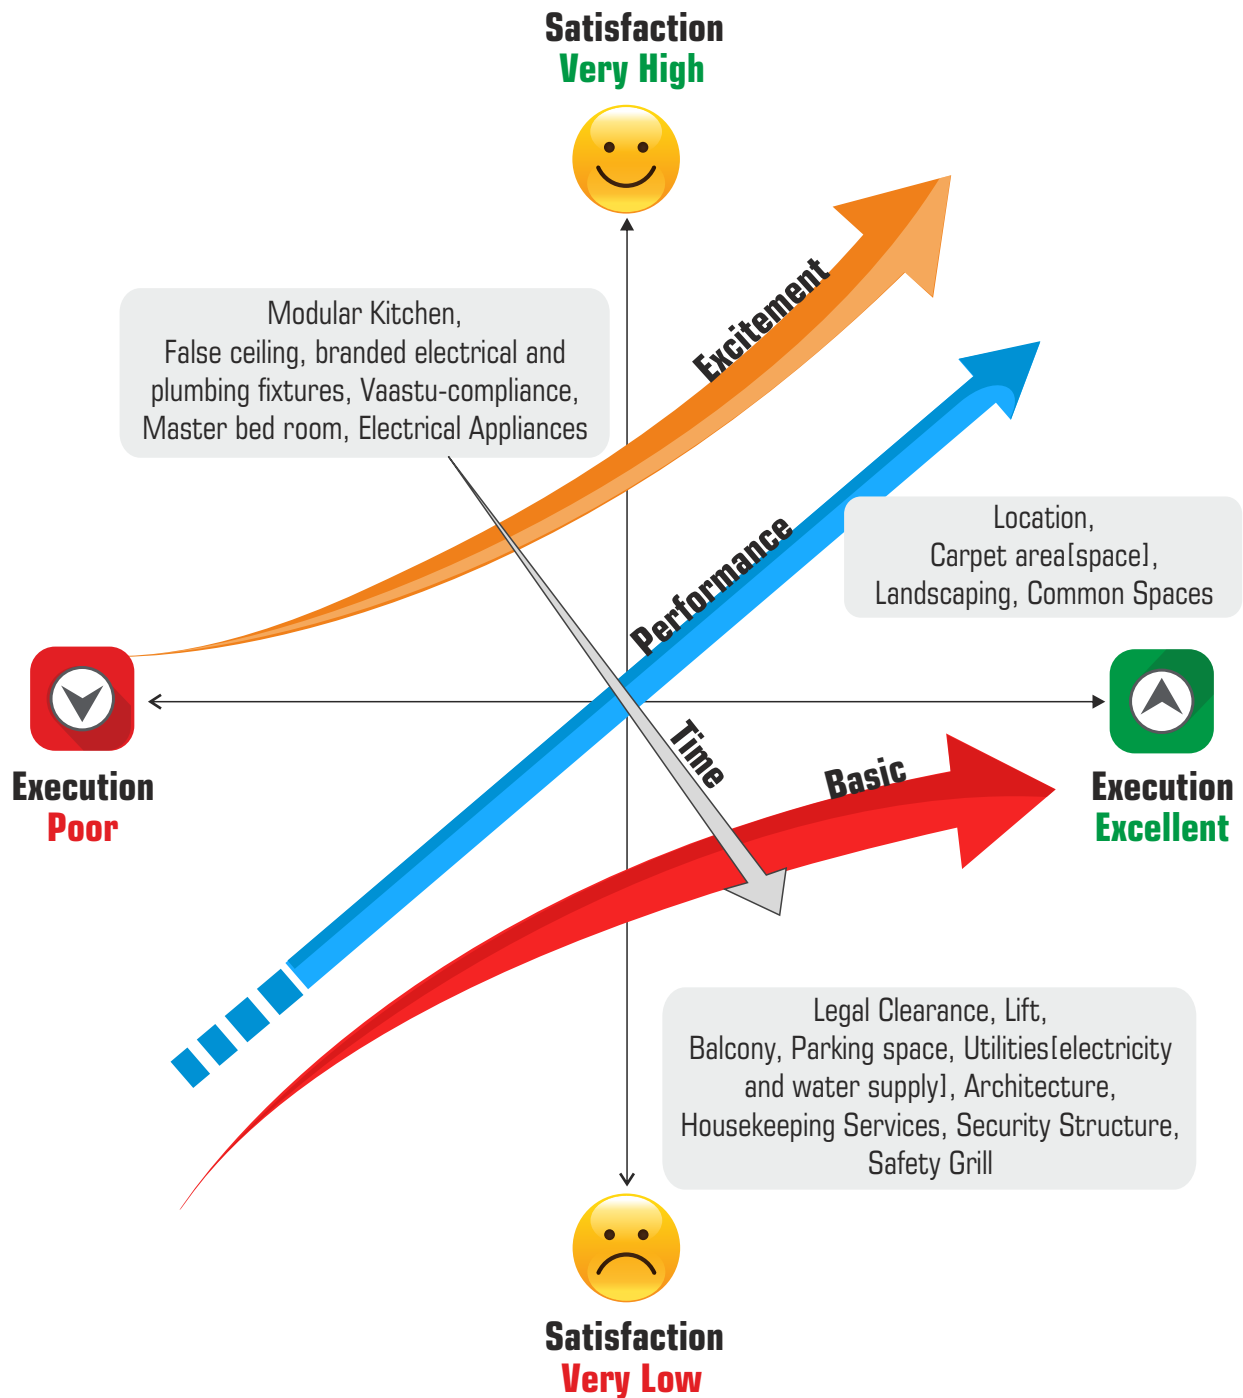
Satisfaction
Very High

Modular Kitchen,
False ceiling, branded electrical and plumbing fixtures, Vaastu-compliance, Master bed room, Electrical Appliances

Excitement

Performance

Location,
Carpet area[space],
Landscaping, Common Spaces

Execution
Poor

Time

Basic

Execution
Excellent

Legal Clearance, Lift,
Balcony, Parking space, Utilities[electricity and water supply], Architecture,
Housekeeping Services, Security Structure,
Safety Grill

Satisfaction
Very Low